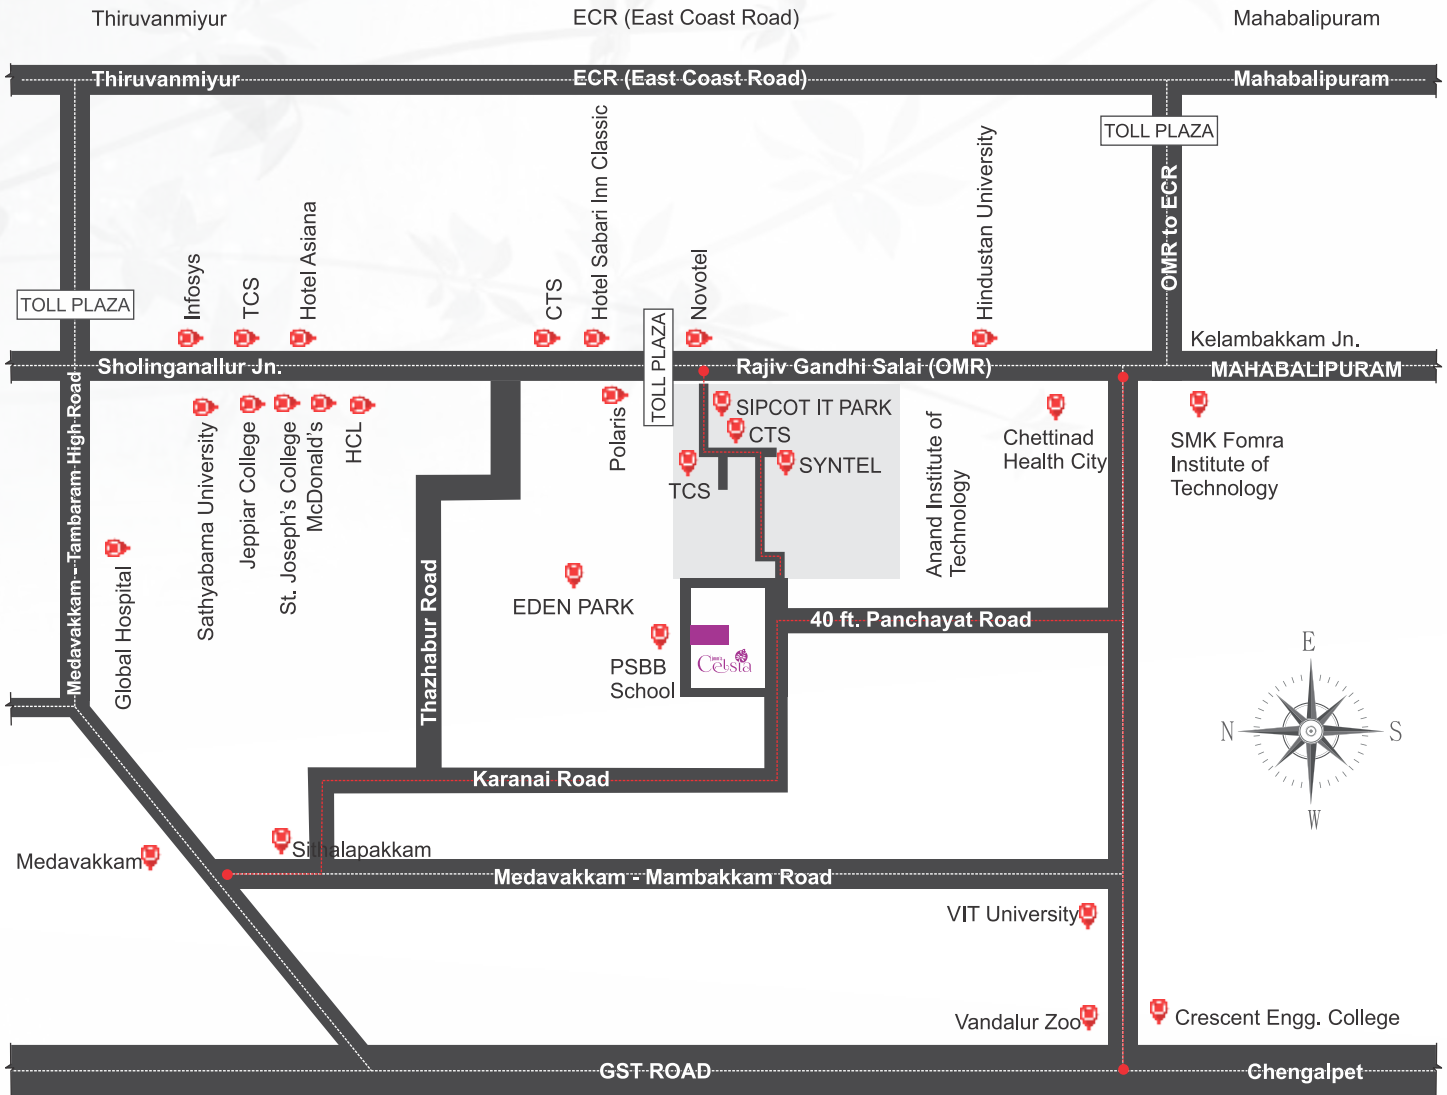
Thiruvanmiyur
ECR (East Coast Road)
Mahabalipuram

Thiruvanmiyur
ECR (East Coast Road)
Mahabalipuram

TOLL PLAZA
TOLL PLAZA
OMR to ECR

Infosys
TCS
Hotel Asiana
CTS
Hotel Sabari Inn Classic
TOLL PLAZA
Novotel
Hindustan University
Kelambakkam Jn.

Sholinganallur Jn.
Rajiv Gandhi Salai (OMR)
MAHABALIPURAM

Medavakkam - Tambaram High Road
Sathyabama University
Jeppiar College
St. Joseph's College
McDonald's
HCL
Polaris
SIPCOT IT PARK
CTS
SYNTEL
TCS
Anand Institute of Technology
Chettinad Health City
SMK Fomra Institute of Technology

Global Hospital
Thazhabur Road
EDEN PARK
PSBB School
Celesta
40 ft. Panchayat Road

N
E
S
W

Karanai Road
Medavakkam
Sithalapakkam
Medavakkam - Mambakkam Road
VIT University
Vandalur Zoo
Crescent Engg. College
GST ROAD
Chengalpet